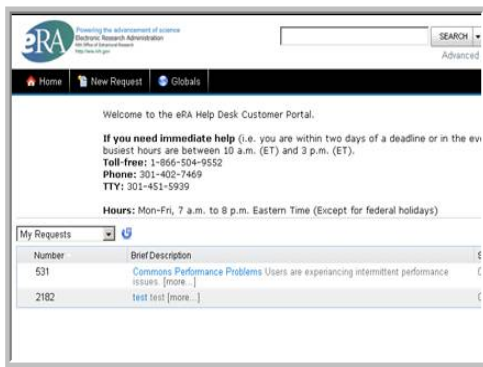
eRA Powering the advancement of science
Electronic Research Administration
NIH Office of Extramural Research
http://era.nih.gov

SEARCH
Advanced

Home | New Request | Globals

Welcome to the eRA Help Desk Customer Portal.

**If you need immediate help** (i.e. you are within two days of a deadline or in the ev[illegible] busiest hours are between 10 a.m. (ET) and 3 p.m. (ET).
**Toll-free:** 1-866-504-9552
**Phone:** 301-402-7469
**TTY:** 301-451-5939

**Hours:** Mon-Fri, 7 a.m. to 8 p.m. Eastern Time (Except for federal holidays)

My Requests

| Number | Brief Description |
|---|---|
| 531 | Commons Performance Problems Users are experiencing intermittent performance issues. [more...] |
| 2182 | test test [more...] |